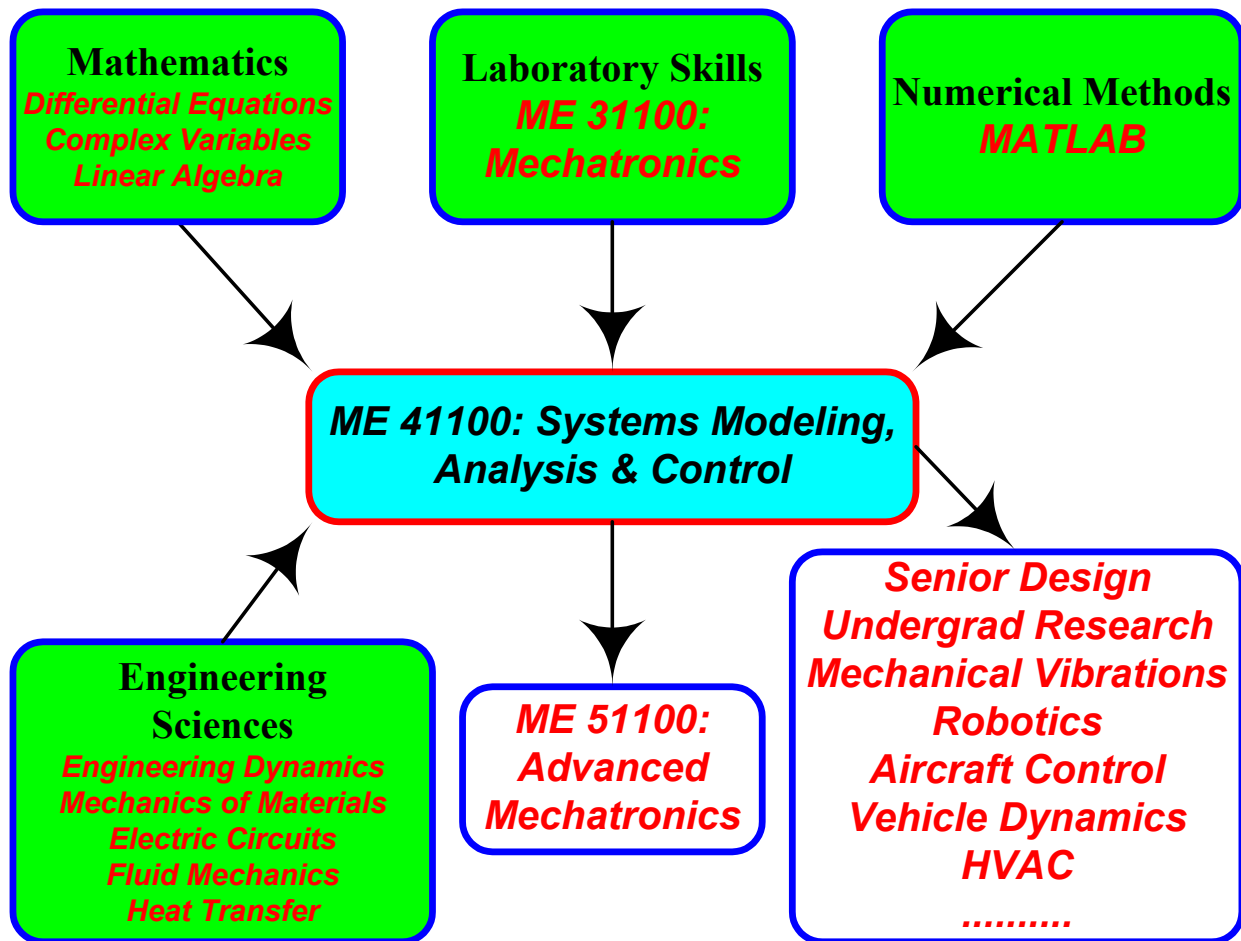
Mathematics
Differential Equations
Complex Variables
Linear Algebra

Laboratory Skills
ME 31100: Mechatronics

Numerical Methods
MATLAB

ME 41100: Systems Modeling, Analysis & Control

Engineering Sciences
Engineering Dynamics
Mechanics of Materials
Electric Circuits
Fluid Mechanics
Heat Transfer

ME 51100: Advanced Mechatronics

Senior Design
Undergrad Research
Mechanical Vibrations
Robotics
Aircraft Control
Vehicle Dynamics
HVAC
..........